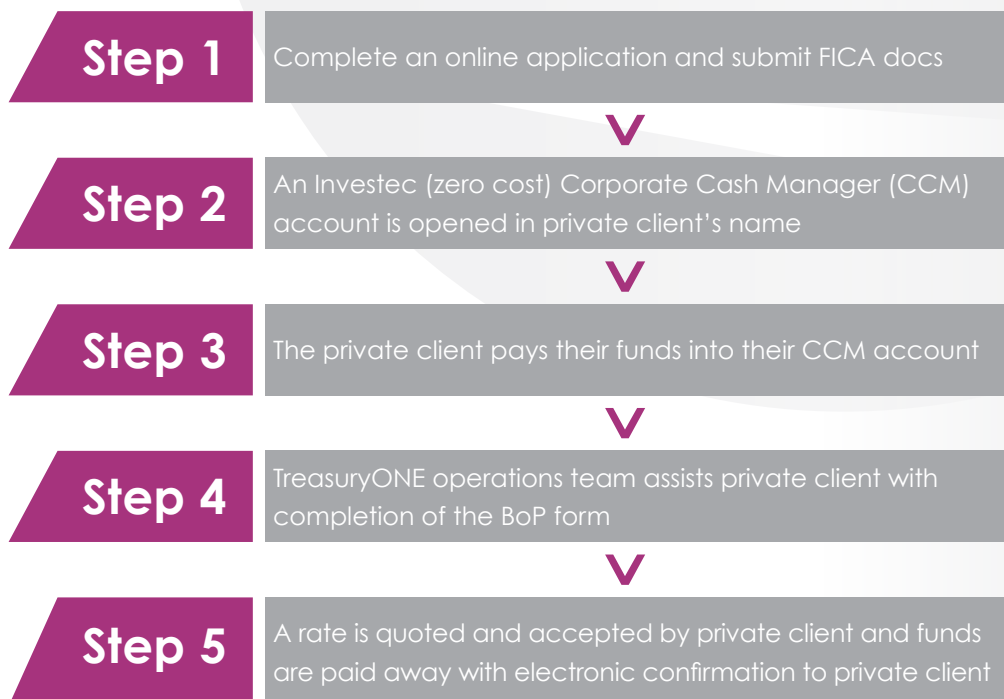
Step 1
Complete an online application and submit FICA docs

Step 2
An Investec (zero cost) Corporate Cash Manager (CCM) account is opened in private client’s name

Step 3
The private client pays their funds into their CCM account

Step 4
TreasuryONE operations team assists private client with completion of the BoP form

Step 5
A rate is quoted and accepted by private client and funds are paid away with electronic confirmation to private client